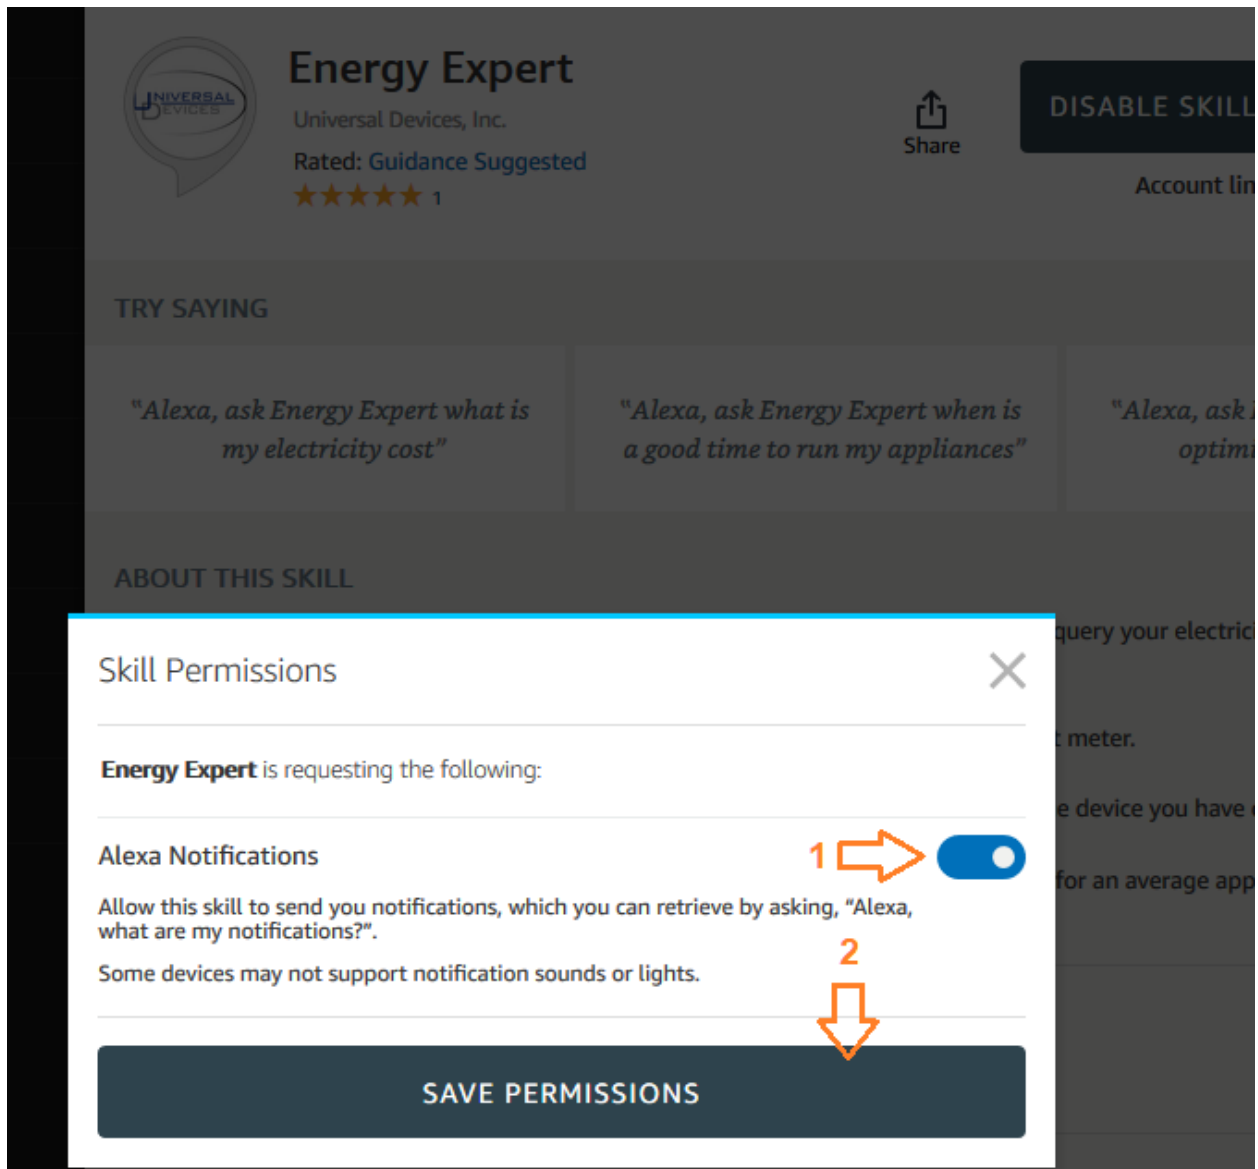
UNIVERSAL DEVICES

Energy Expert

Universal Devices, Inc.

Rated: Guidance Suggested

★★★★★ 1

Share

DISABLE SKILL

Account lin

TRY SAYING

"Alexa, ask Energy Expert what is my electricity cost"

"Alexa, ask Energy Expert when is a good time to run my appliances"

"Alexa, ask optim

ABOUT THIS SKILL

query your electric

meter.

e device you have

for an average app

Skill Permissions

Energy Expert is requesting the following:

Alexa Notifications

1

Allow this skill to send you notifications, which you can retrieve by asking, "Alexa, what are my notifications?".

Some devices may not support notification sounds or lights.

2

SAVE PERMISSIONS